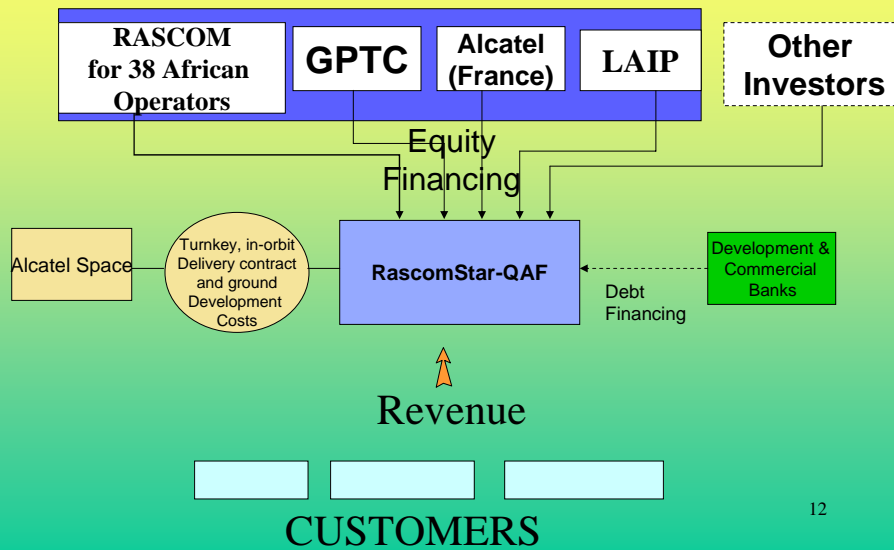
RASCOM for 38 African Operators

GPTC

Alcatel (France)

LAIP

Other Investors

Equity Financing

Alcatel Space

Turnkey, in-orbit Delivery contract and ground Development Costs

RascomStar-QAF

Development & Commercial Banks

Debt Financing

Revenue

CUSTOMERS

12